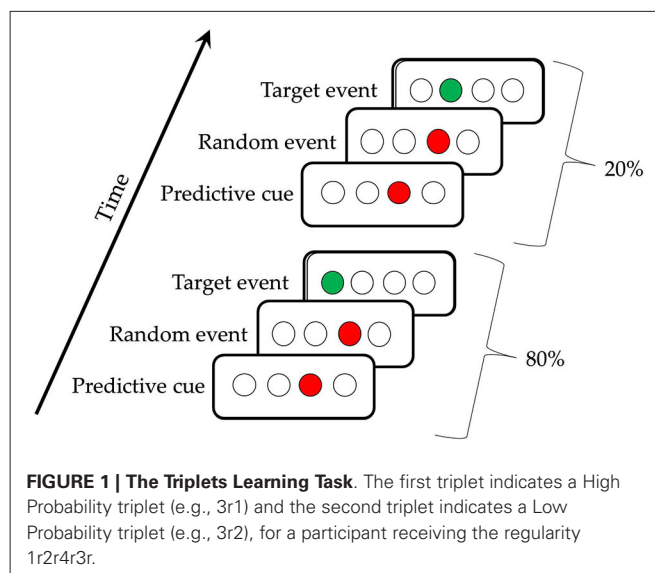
Time

Target event

Random event

Predictive cue

20%

Target event

Random event

Predictive cue

80%

**FIGURE 1 | The Triplets Learning Task**. The first triplet indicates a High Probability triplet (e.g., 3r1) and the second triplet indicates a Low Probability triplet (e.g., 3r2), for a participant receiving the regularity 1r2r4r3r.